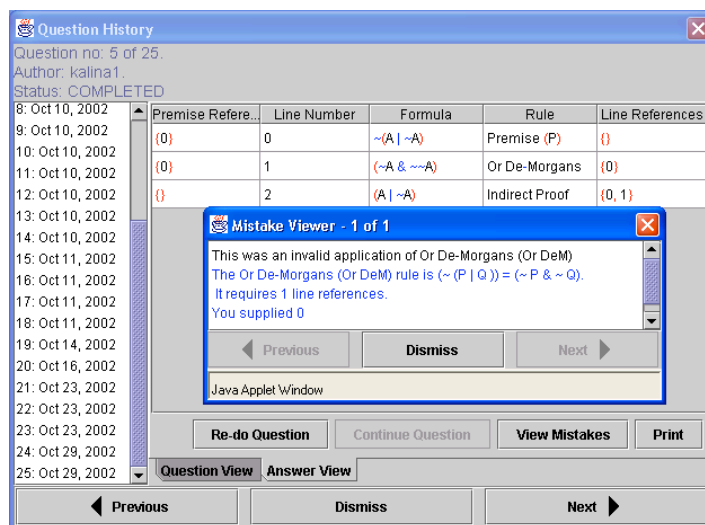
Question History
Question no: 5 of 25.
Author: kalina1.
Status: COMPLETED

8: Oct 10, 2002
9: Oct 10, 2002
10: Oct 10, 2002
11: Oct 10, 2002
12: Oct 10, 2002
13: Oct 10, 2002
14: Oct 10, 2002
15: Oct 11, 2002
16: Oct 11, 2002
17: Oct 11, 2002
18: Oct 11, 2002
19: Oct 14, 2002
20: Oct 16, 2002
21: Oct 23, 2002
22: Oct 23, 2002
23: Oct 23, 2002
24: Oct 29, 2002
25: Oct 29, 2002

| Premise Refere... | Line Number | Formula | Rule | Line References |
|---|---|---|---|---|
| {0} | 0 | ~(A \| ~A) | Premise (P) | {} |
| {0} | 1 | (~A & ~~A) | Or De-Morgans | {0} |
| {} | 2 | (A \| ~A) | Indirect Proof | {0, 1} |

Mistake Viewer - 1 of 1
This was an invalid application of Or De-Morgans (Or DeM)
The Or De-Morgans (Or DeM) rule is (~ (P | Q )) = (~ P & ~ Q).
It requires 1 line references.
You supplied 0
Previous Dismiss Next
Java Applet Window

Re-do Question Continue Question View Mistakes Print
Question View Answer View
Previous Dismiss Next